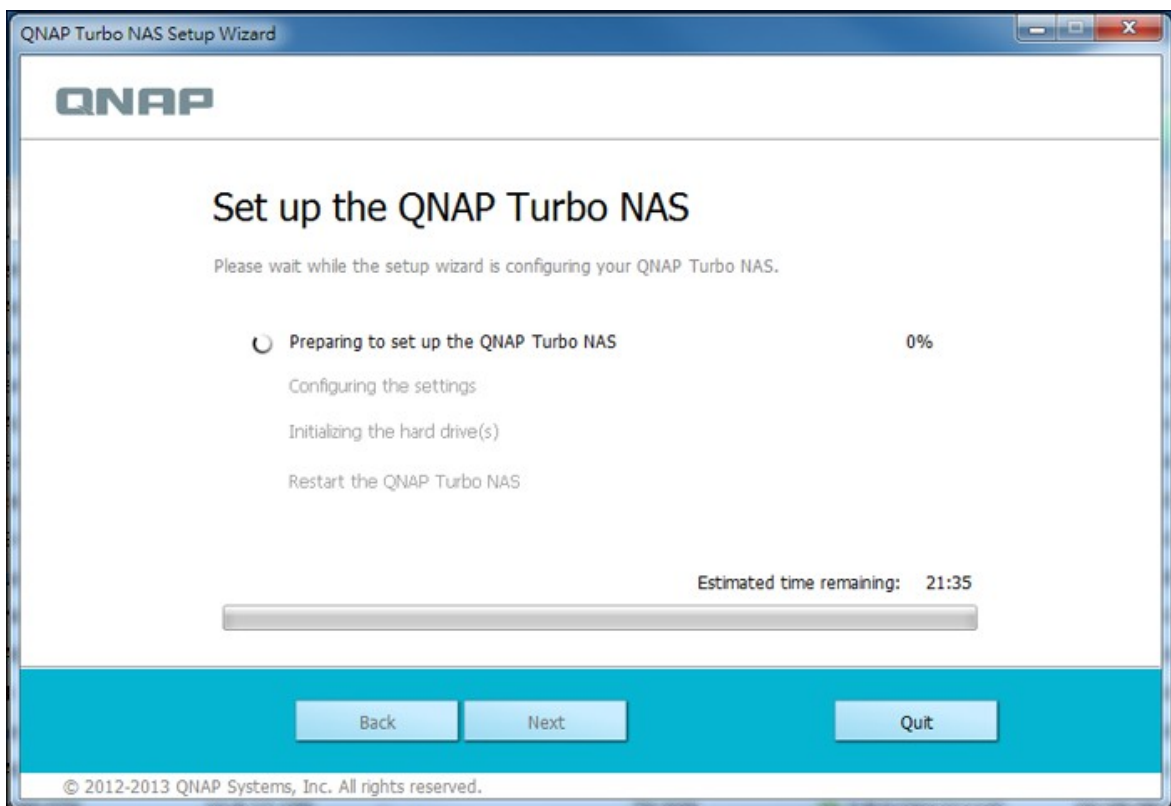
QNAP Turbo NAS Setup Wizard

QNAP

Set up the QNAP Turbo NAS

Please wait while the setup wizard is configuring your QNAP Turbo NAS.

Preparing to set up the QNAP Turbo NAS 0%

Configuring the settings

Initializing the hard drive(s)

Restart the QNAP Turbo NAS

Estimated time remaining: 21:35

Back Next Quit

© 2012-2013 QNAP Systems, Inc. All rights reserved.